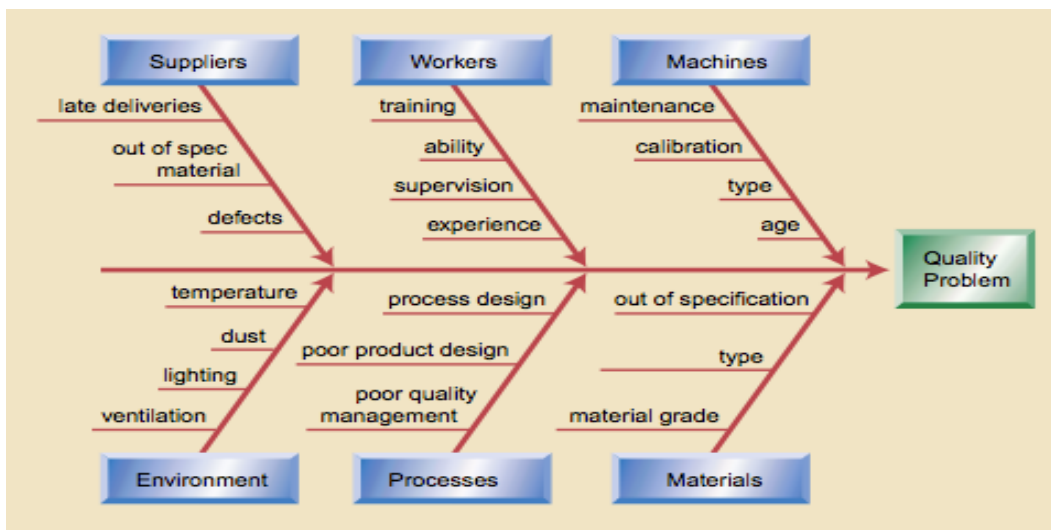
Suppliers
late deliveries
out of spec material
defects

Workers
training
ability
supervision
experience

Machines
maintenance
calibration
type
age

Quality Problem

temperature
dust
lighting
ventilation
Environment

process design
poor product design
poor quality management
Processes

out of specification
type
material grade
Materials